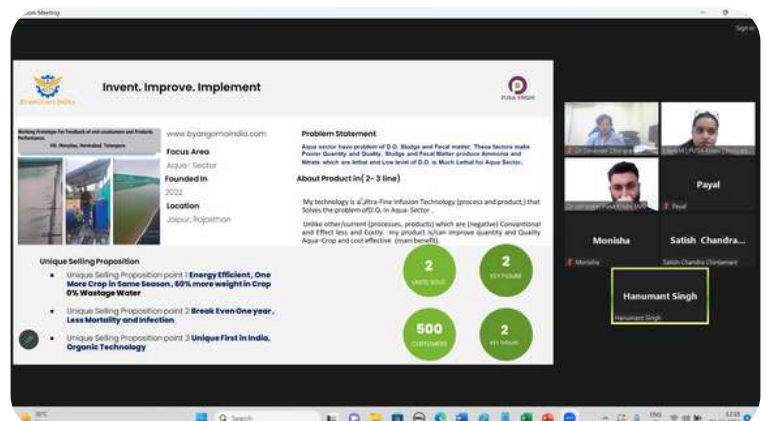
Zoom Meeting

Sign in

Invent. Improve. Implement

PUSA KRISHI

www.byangomaindia.com

Focus Area
Aqua- Sector

Founded In
2022

Location
Jaipur, Rajasthan

Problem Statement

Aqua sector have problem of D.O. Sludge and Fecal matter. These factors make Poorer Quantity and Quality. Sludge and Fecal Water produce Ammonia and Nitrate which are lethal and Low level of D.O. is Much Lethal for Aqua Sector.

About Product in( 2- 3 line)

My technology is a Ultra-Fine Infusion Technology (process and product,) that Solves the problem of D.O. In Aqua- Sector .

Unlike other/current (processes, products) which are (negative) Conventional and Effect less and Costly. my product is/can improve quantity and Quality Aqua-Crop and cost effective (main benefit).

Unique Selling Proposition

Unique Selling Proposition point 1 Energy Efficient , One More Crop in Same Season , 50% more weight in Crop 0% Wastage Water

Unique Selling Proposition point 2 Break Even One year , Less Mortality and infection

Unique Selling Proposition point 3 Unique First in India, Organic Technology

2
UNITS SOLD

2
KEY FIGURE

500
CUSTOMERS

2
KEY FIGURE

Payal

Monisha

Satish Chandra...

Hanumant Singh

Hanumant Singh

Search

ENG